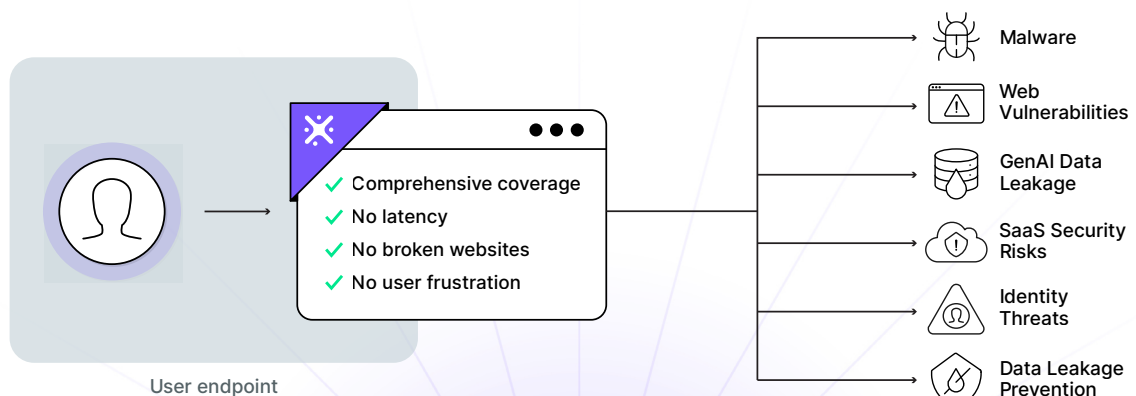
Comprehensive coverage
No latency
No broken websites
No user frustration

User endpoint

Malware

Web Vulnerabilities

GenAI Data Leakage

SaaS Security Risks

Identity Threats

Data Leakage Prevention